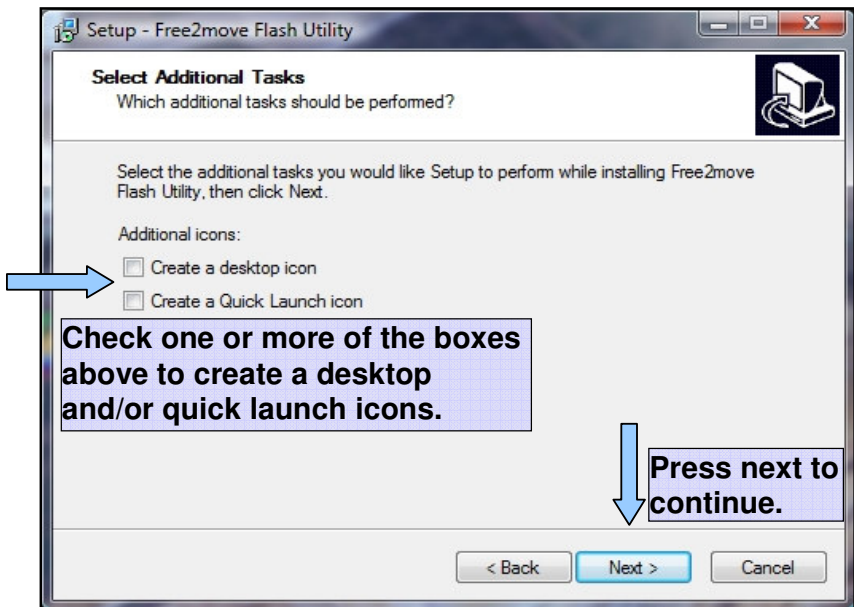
Setup - Free2move Flash Utility

Select Additional Tasks
Which additional tasks should be performed?

Select the additional tasks you would like Setup to perform while installing Free2move Flash Utility, then click Next.

Additional icons:

Create a desktop icon

Create a Quick Launch icon

Check one or more of the boxes above to create a desktop and/or quick launch icons.

Press next to continue.

< Back

Next >

Cancel